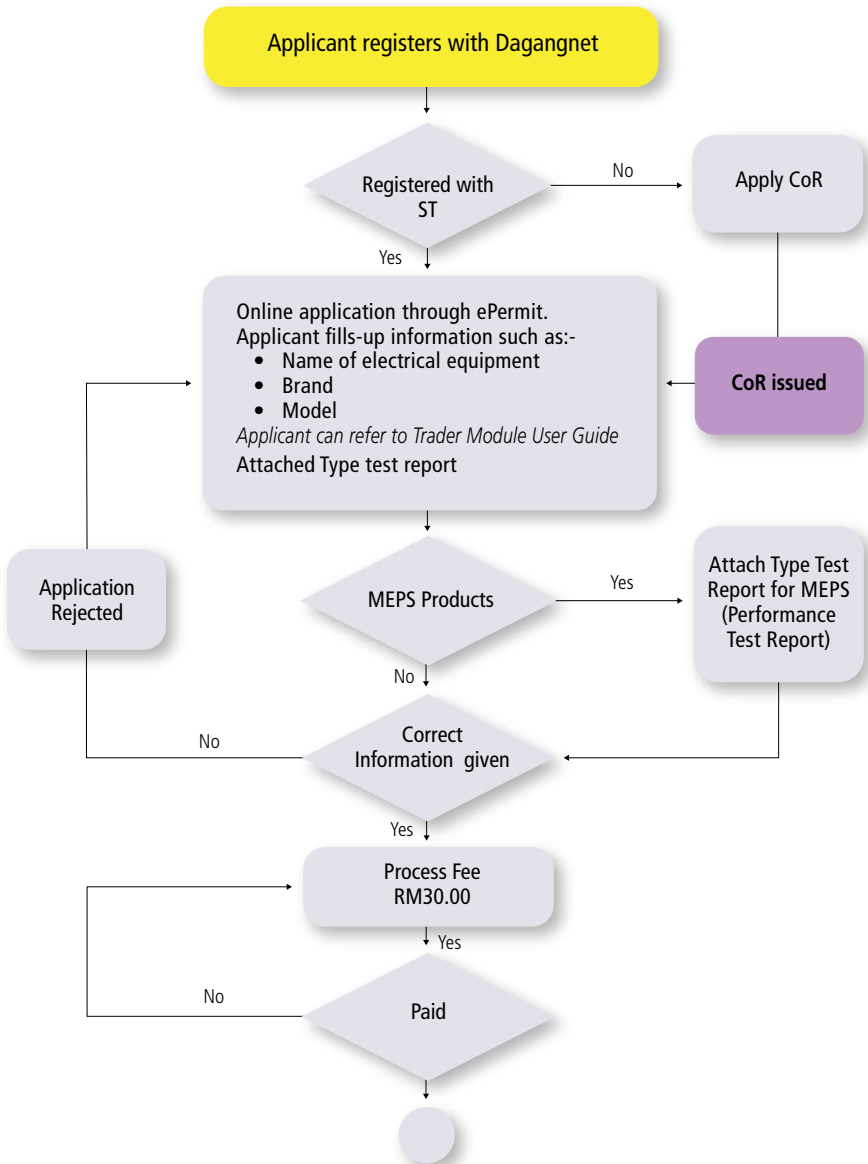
Applicant registers with Dagangnet

Registered with ST

No

Apply CoR

Yes

Online application through ePermit.
Applicant fills-up information such as:-
• Name of electrical equipment
• Brand
• Model
Applicant can refer to Trader Module User Guide
Attached Type test report

CoR issued

Application Rejected

MEPS Products

Yes

Attach Type Test Report for MEPS (Performance Test Report)

No

No

Correct Information given

Yes

Process Fee RM30.00

Yes

No

Paid